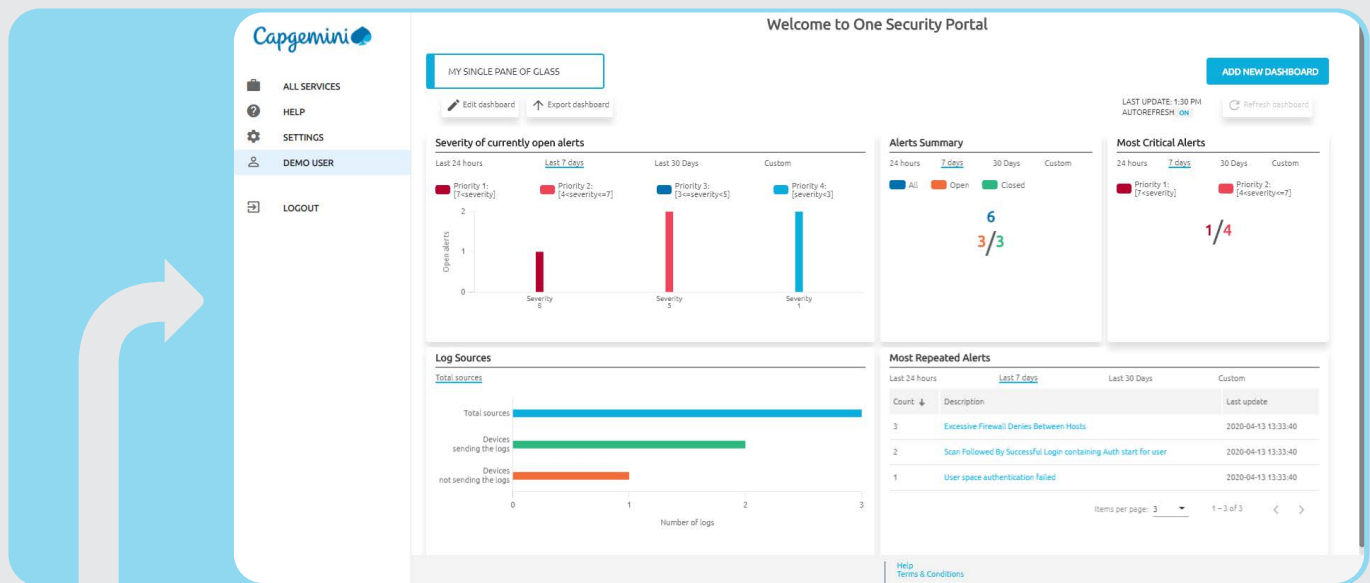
Capgemini

ALL SERVICES
HELP
SETTINGS
DEMO USER
LOGOUT

Welcome to One Security Portal

MY SINGLE PANE OF GLASS

ADD NEW DASHBOARD

Edit dashboard
Export dashboard

LAST UPDATE: 1:30 PM
AUTOREFRESH ON

Refresh dashboard

Severity of currently open alerts

Last 24 hours  Last 7 days  Last 30 Days  Custom

Priority 1: [7<severity]
Priority 2: [4<severity<=7]
Priority 3: [3<=severity<5]
Priority 4: [severity<3]

Open alerts
2
1
0

Severity 8
Severity 5
Severity 1

Alerts Summary

24 hours  7 days  30 Days  Custom

All  Open  Closed

6
3/3

Most Critical Alerts

24 hours  7 days  30 Days  Custom

Priority 1: [7<severity]
Priority 2: [4<severity<=7]

1/4

Log Sources

Total sources

Total sources
Devices sending the logs
Devices not sending the logs

0  1  2  3
Number of logs

Most Repeated Alerts

Last 24 hours  Last 7 days  Last 30 Days  Custom

| Count | Description | Last update |
|---|---|---|
| 3 | Excessive Firewall Denies Between Hosts | 2020-04-13 13:33:40 |
| 2 | Scan Followed By Successful Login containing Auth start for user | 2020-04-13 13:33:40 |
| 1 | User space authentication failed | 2020-04-13 13:33:40 |

Items per page: 3  1 – 3 of 3

Help
Terms & Conditions